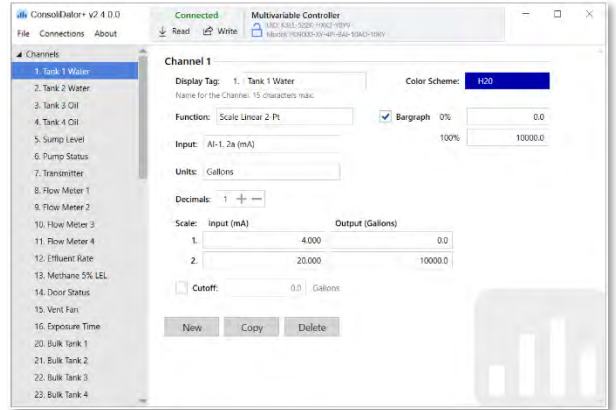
ConsoliDator+ v2.4.0.0
File Connections About
Connected
Read Write
Multivariable Controller
MID: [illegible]
Model: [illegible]

Channels
1. Tank 1 Water
2. Tank 2 Water
3. Tank 3 Oil
4. Tank 4 Oil
5. Sump Level
6. Pump Status
7. Transmitter
8. Flow Meter 1
9. Flow Meter 2
10. Flow Meter 3
11. Flow Meter 4
12. Effluent Rate
13. Methane 5% LEL
14. Door Status
15. Vent Fan
16. Exposure Time
20. Bulk Tank 1
21. Bulk Tank 2
22. Bulk Tank 3
23. Bulk Tank 4

Channel 1
Display Tag: 1. Tank 1 Water
Name for the Channel. 15 characters max.
Color Scheme: H20
Function: Scale Linear 2-Pt
Bargraph 0% 0.0
100% 10000.0
Input: AI-1, 2a (mA)
Units: Gallons
Decimals: 1
Scale: Input (mA) Output (Gallons)
1. 4.000 0.0
2. 20.000 10000.0
Cutoff: 0.0 Gallons
New Copy Delete